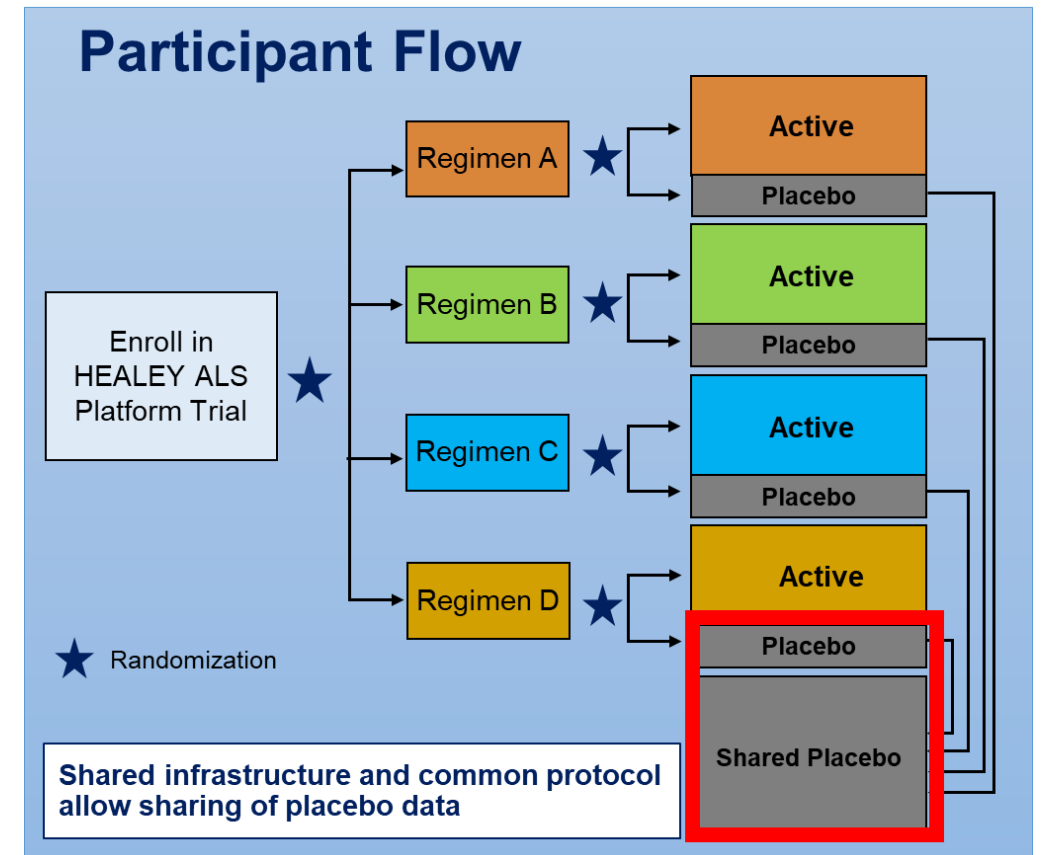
Participant Flow

Enroll in HEALEY ALS Platform Trial

Regimen A

Active

Placebo

Regimen B

Active

Placebo

Regimen C

Active

Placebo

Regimen D

Active

Placebo

Shared Placebo

Randomization

Shared infrastructure and common protocol allow sharing of placebo data